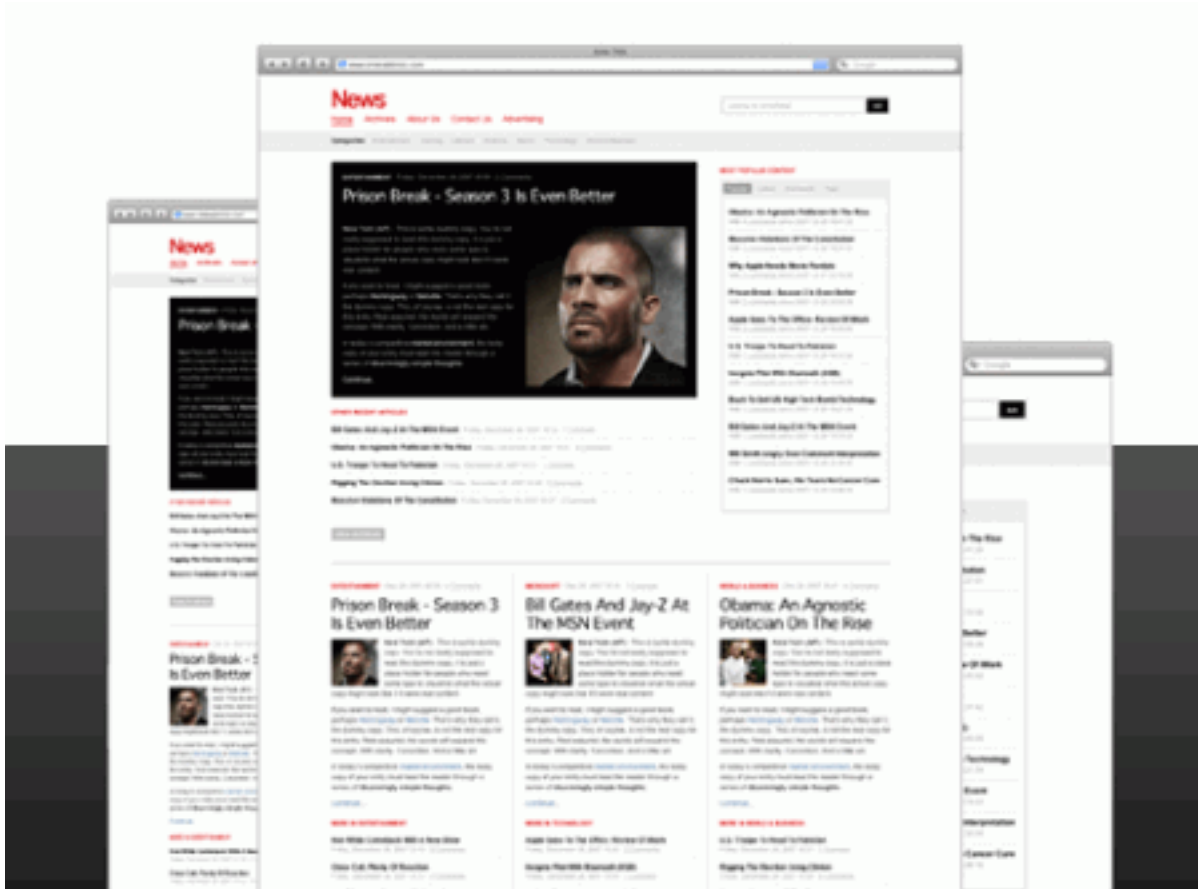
News

Home Archives About Us Contact Us Advertising

Prison Break - Season 3 Is Even Better

Obama: An Agnostic Politician On The Rise

Why Apple Needs More Ponies

Prison Break - Season 3 Is Even Better

Apple Goes To The Office: Review Of iWork

U.S. Troops To Head To Pakistan

Google Plus With Bluetooth (USB)

Bush To Sell US High Tech Bomb Technology

Bill Gates And Jay-Z At The MSN Event

Bill Smith Angry Over Comment Interpretation

3 Facts Not To Scan, Six Teens No Cancer Cure

Bill Gates And Jay-Z At The MSN Event

Obama: An Agnostic Politician On The Rise

U.S. Troops To Head To Pakistan

Rigging The Election Using Clinton

Munster Violations Of The Constitution

Prison Break - Season 3 Is Even Better

Bill Gates And Jay-Z At The MSN Event

Obama: An Agnostic Politician On The Rise

News

Prison Break

Prison Break - S Is Even Better